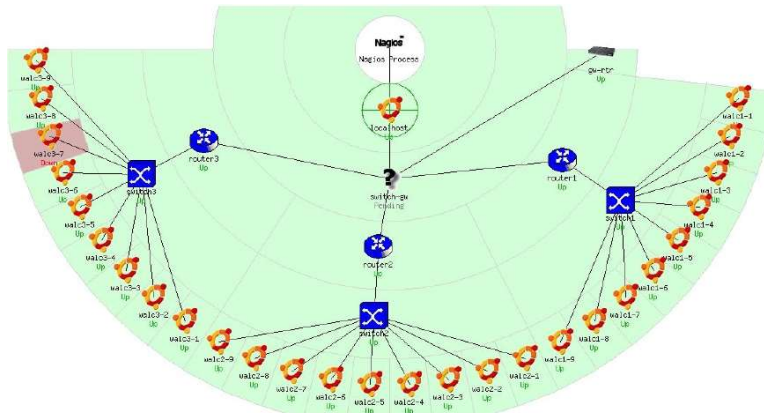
Nagios
Nagios Process

localhost
Up

gw-rtr
Up

router3
Up

switch-gw
Pending

router1
Up

router2
Up

switch3
Up

switch1
Up

switch2
Up

walc3-9
Up
walc3-8
Up
walc3-7
Down
walc3-6
Up
walc3-5
Up
walc3-4
Up
walc3-3
Up
walc3-2
Up
walc3-1
Up

walc1-1
Up
walc1-2
Up
walc1-3
Up
walc1-4
Up
walc1-5
Up
walc1-6
Up
walc1-7
Up
walc1-8
Up
walc1-9
Up

walc2-9
Up
walc2-8
Up
walc2-7
Up
walc2-6
Up
walc2-5
Up
walc2-4
Up
walc2-3
Up
walc2-2
Up
walc2-1
Up